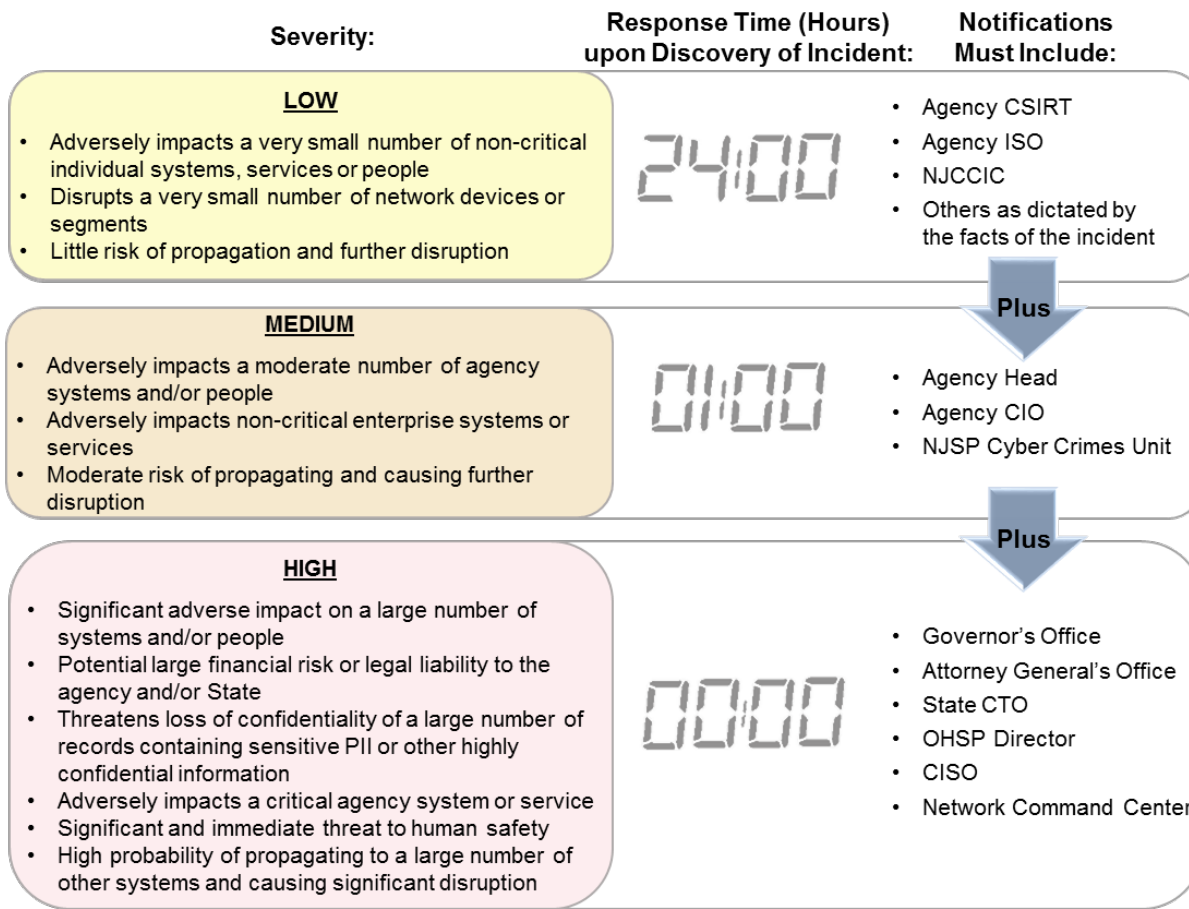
Severity:

Response Time (Hours) upon Discovery of Incident:

Notifications Must Include:

LOW

- Adversely impacts a very small number of non-critical individual systems, services or people
- Disrupts a very small number of network devices or segments
- Little risk of propagation and further disruption

24:00

- Agency CSIRT
- Agency ISO
- NJCCIC
- Others as dictated by the facts of the incident

Plus

MEDIUM

- Adversely impacts a moderate number of agency systems and/or people
- Adversely impacts non-critical enterprise systems or services
- Moderate risk of propagating and causing further disruption

01:00

- Agency Head
- Agency CIO
- NJSP Cyber Crimes Unit

Plus

HIGH

- Significant adverse impact on a large number of systems and/or people
- Potential large financial risk or legal liability to the agency and/or State
- Threatens loss of confidentiality of a large number of records containing sensitive PII or other highly confidential information
- Adversely impacts a critical agency system or service
- Significant and immediate threat to human safety
- High probability of propagating to a large number of other systems and causing significant disruption

00:00

- Governor's Office
- Attorney General's Office
- State CTO
- OHSP Director
- CISO
- Network Command Center